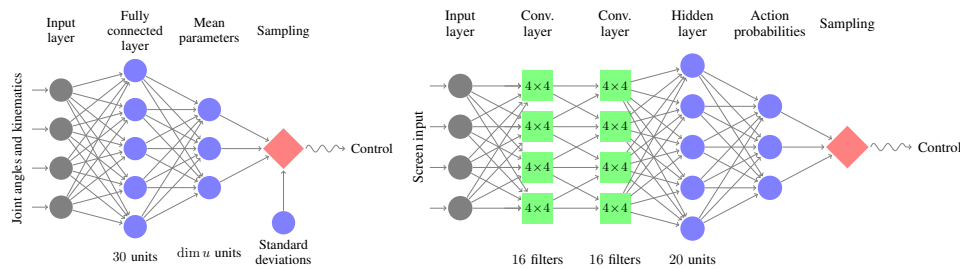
Input layer

Fully connected layer

Mean parameters

Sampling

Joint angles and kinematics

Control

30 units

$\dim u$ units

Standard deviations

Input layer

Conv. layer

Conv. layer

Hidden layer

Action probabilities

Sampling

Screen input

$4\times4$

$4\times4$

$4\times4$

$4\times4$

$4\times4$

$4\times4$

$4\times4$

$4\times4$

Control

16 filters

16 filters

20 units